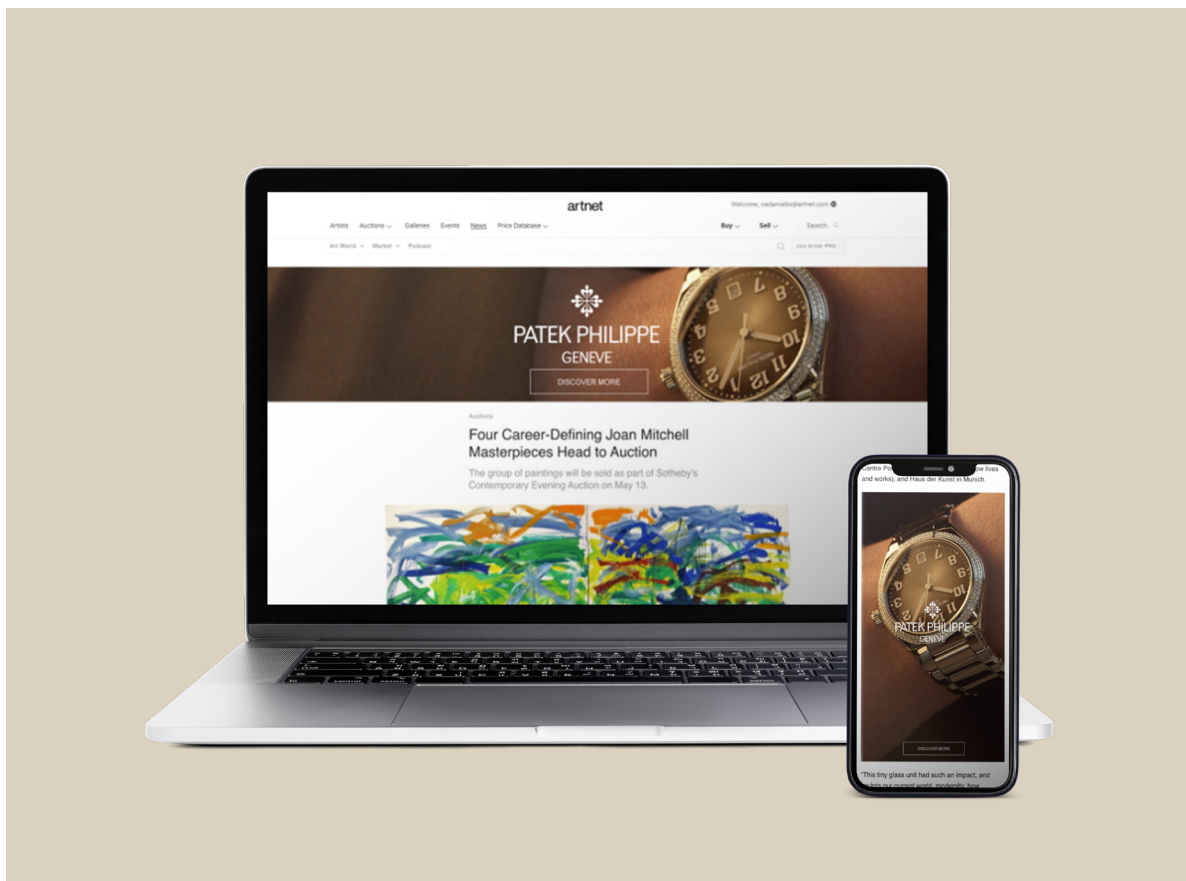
artnet

Welcome, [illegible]@artnet.com

Artists Auctions Galleries Events News Price Database

Buy Sell Search

Art World Market Podcast

Join Artnet PRO

PATEK PHILIPPE
GENEVE

DISCOVER MORE

Auctions

Four Career-Defining Joan Mitchell Masterpieces Head to Auction

The group of paintings will be sold as part of Sotheby's Contemporary Evening Auction on May 13.

Centre Po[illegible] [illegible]w lives and works), and Haus der Kunst in Munich.

PATEK PHILIPPE
GENEVE

DISCOVER MORE

"This tiny glass unit had such an impact, and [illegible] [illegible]nts our current world, modernity, how